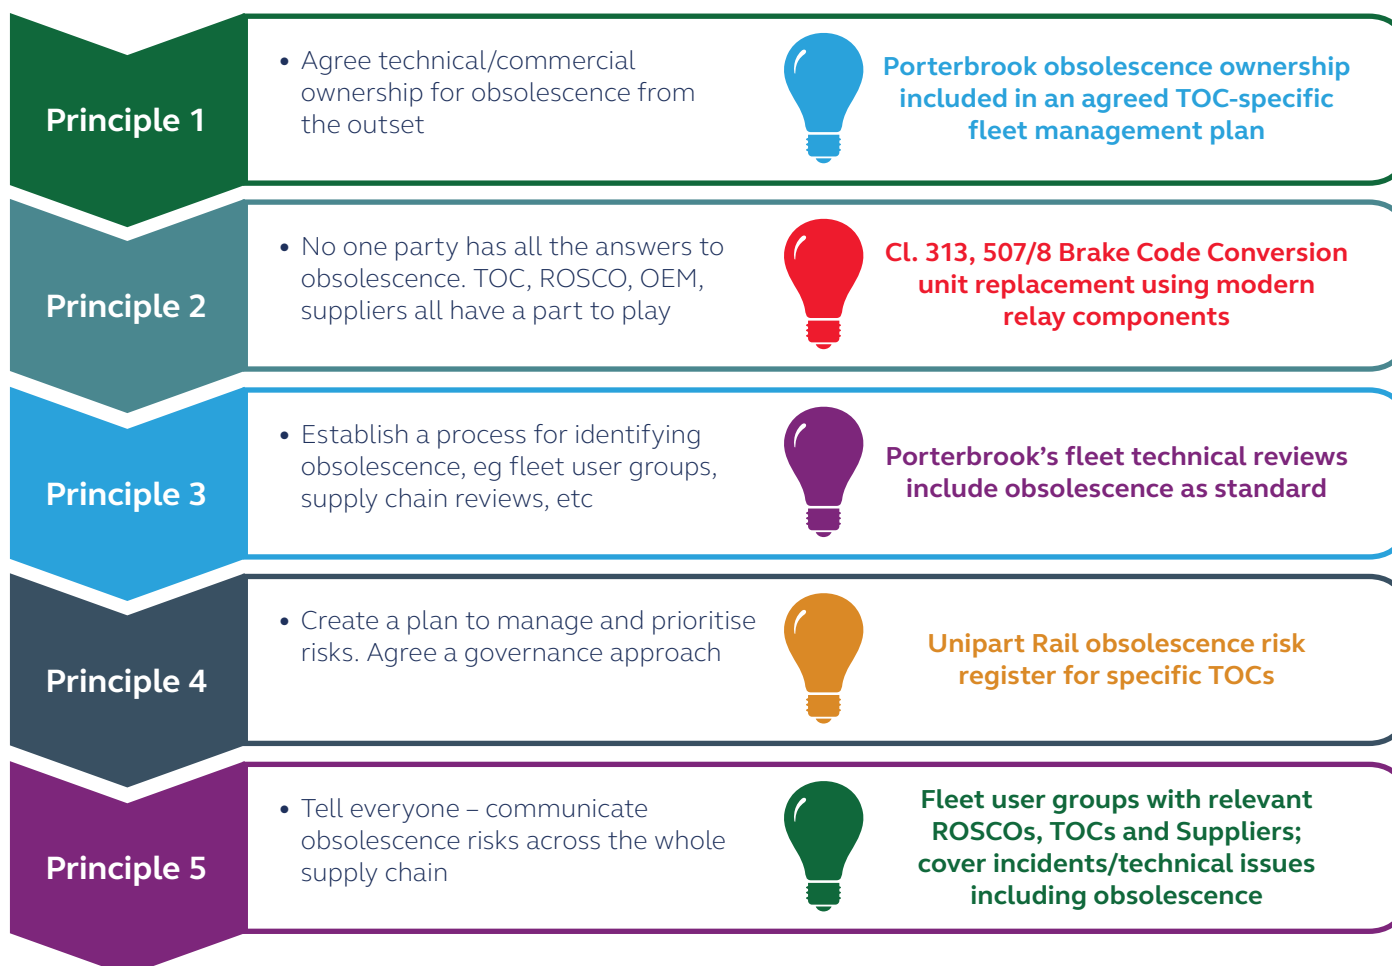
Principle 1

• Agree technical/commercial ownership for obsolescence from the outset

Porterbrook obsolescence ownership included in an agreed TOC-specific fleet management plan

Principle 2

• No one party has all the answers to obsolescence. TOC, ROSCO, OEM, suppliers all have a part to play

Cl. 313, 507/8 Brake Code Conversion unit replacement using modern relay components

Principle 3

• Establish a process for identifying obsolescence, eg fleet user groups, supply chain reviews, etc

Porterbrook's fleet technical reviews include obsolescence as standard

Principle 4

• Create a plan to manage and prioritise risks. Agree a governance approach

Unipart Rail obsolescence risk register for specific TOCs

Principle 5

• Tell everyone – communicate obsolescence risks across the whole supply chain

Fleet user groups with relevant ROSCOs, TOCs and Suppliers; cover incidents/technical issues including obsolescence